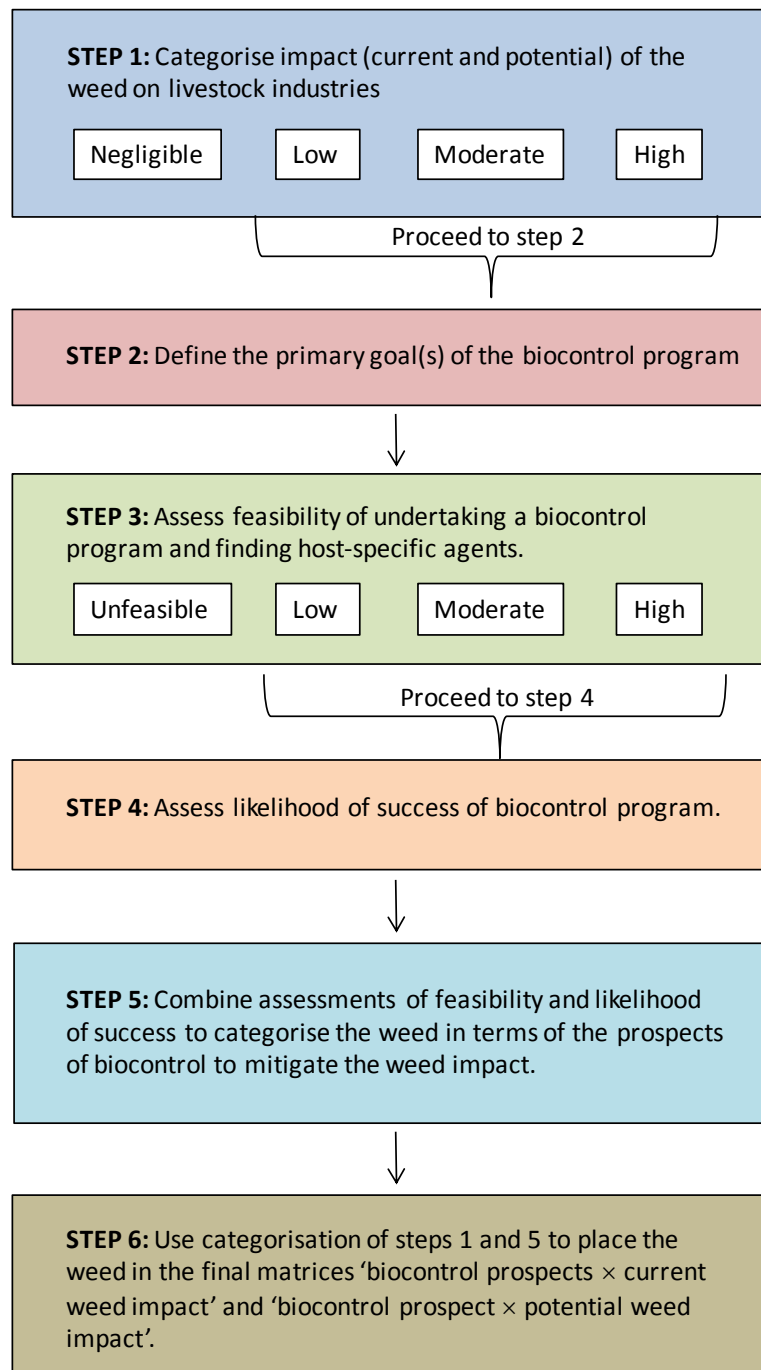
**STEP 1:** Categorise impact (current and potential) of the weed on livestock industries

Negligible

Low

Moderate

High

Proceed to step 2

**STEP 2:** Define the primary goal(s) of the biocontrol program

**STEP 3:** Assess feasibility of undertaking a biocontrol program and finding host-specific agents.

Unfeasible

Low

Moderate

High

Proceed to step 4

**STEP 4:** Assess likelihood of success of biocontrol program.

**STEP 5:** Combine assessments of feasibility and likelihood of success to categorise the weed in terms of the prospects of biocontrol to mitigate the weed impact.

**STEP 6:** Use categorisation of steps 1 and 5 to place the weed in the final matrices 'biocontrol prospects $\times$ current weed impact' and 'biocontrol prospect $\times$ potential weed impact'.